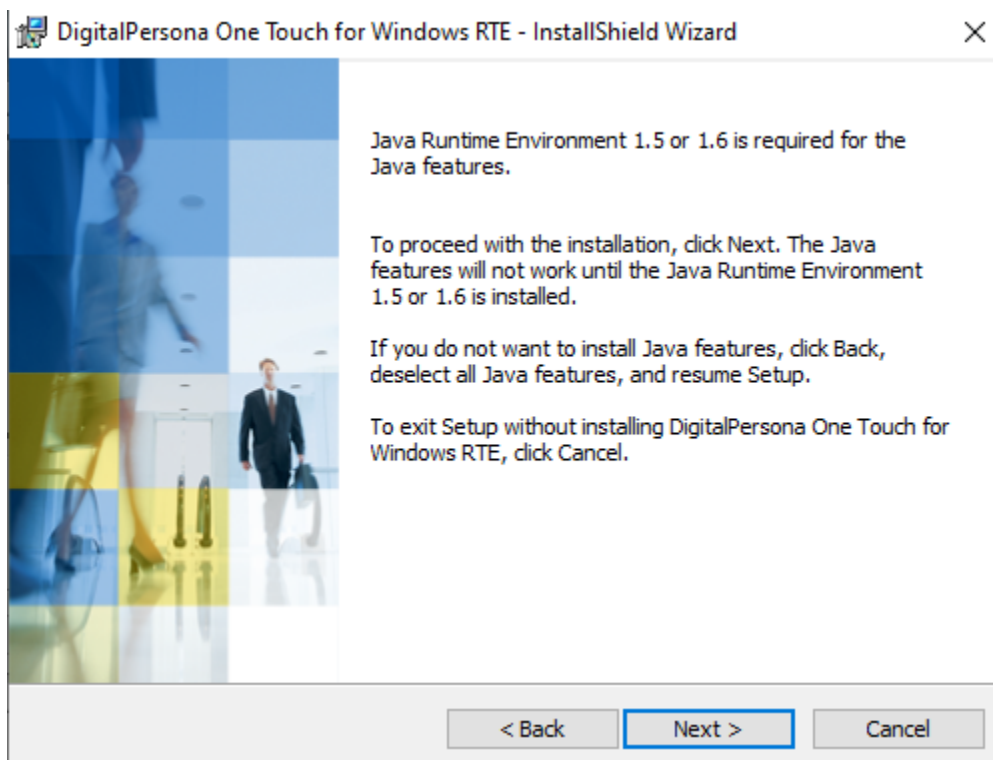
DigitalPersona One Touch for Windows RTE - InstallShield Wizard

×

Java Runtime Environment 1.5 or 1.6 is required for the Java features.

To proceed with the installation, click Next. The Java features will not work until the Java Runtime Environment 1.5 or 1.6 is installed.

If you do not want to install Java features, click Back, deselect all Java features, and resume Setup.

To exit Setup without installing DigitalPersona One Touch for Windows RTE, click Cancel.

< Back

Next >

Cancel